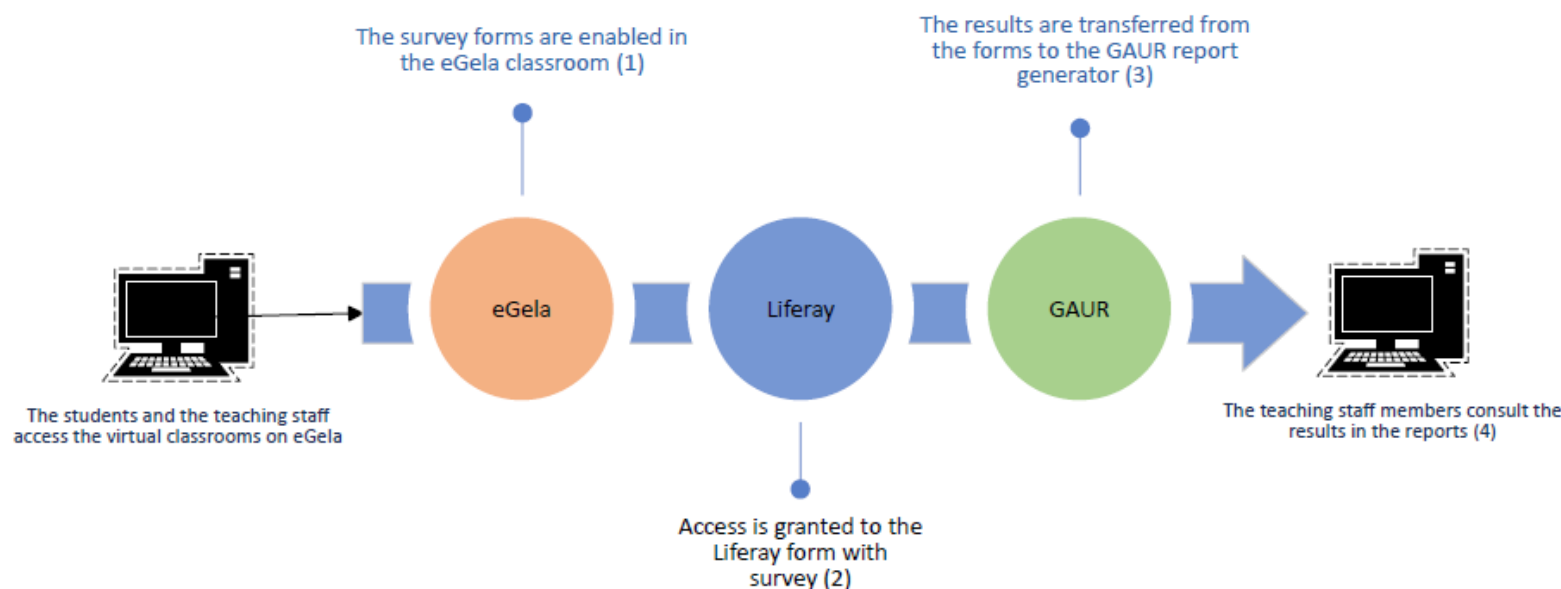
The survey forms are enabled in the eGela classroom (1)

The results are transferred from the forms to the GAUR report generator (3)

eGela

Liferay

GAUR

The students and the teaching staff access the virtual classrooms on eGela

The teaching staff members consult the results in the reports (4)

Access is granted to the Liferay form with survey (2)